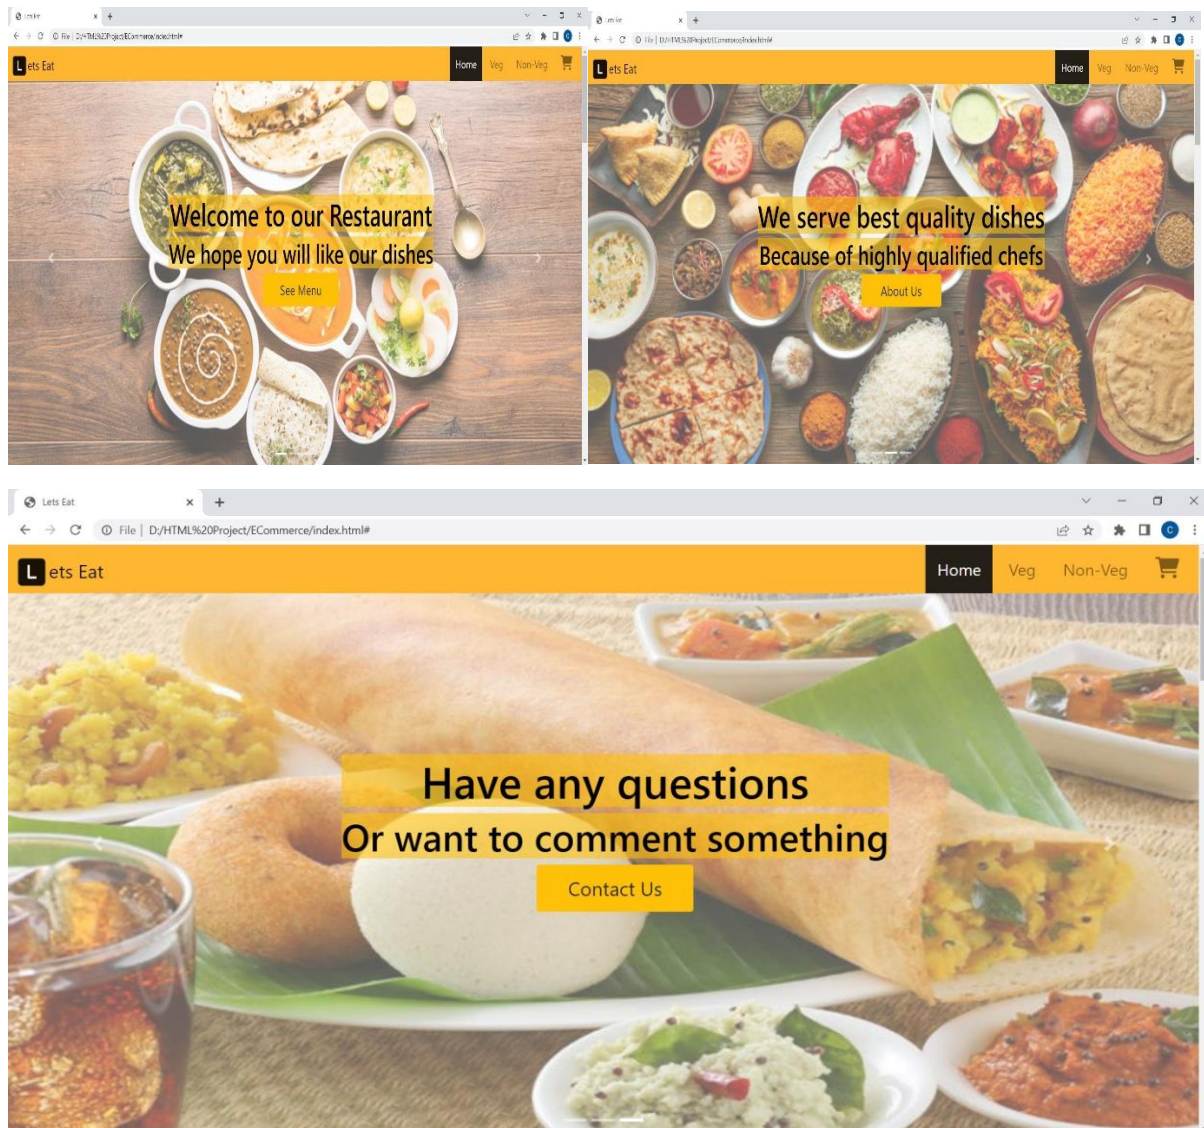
Lets Eat
File | D:/HTML%20Project/ECommerce/index.html#
L ets Eat
Home Veg Non-Veg
Welcome to our Restaurant
We hope you will like our dishes
See Menu

Lets Eat
File | D:/HTML%20Project/ECommerce/index.html#
L ets Eat
Home Veg Non-Veg
We serve best quality dishes
Because of highly qualified chefs
About Us

Lets Eat
File | D:/HTML%20Project/ECommerce/index.html#
L ets Eat
Home Veg Non-Veg
Have any questions
Or want to comment something
Contact Us